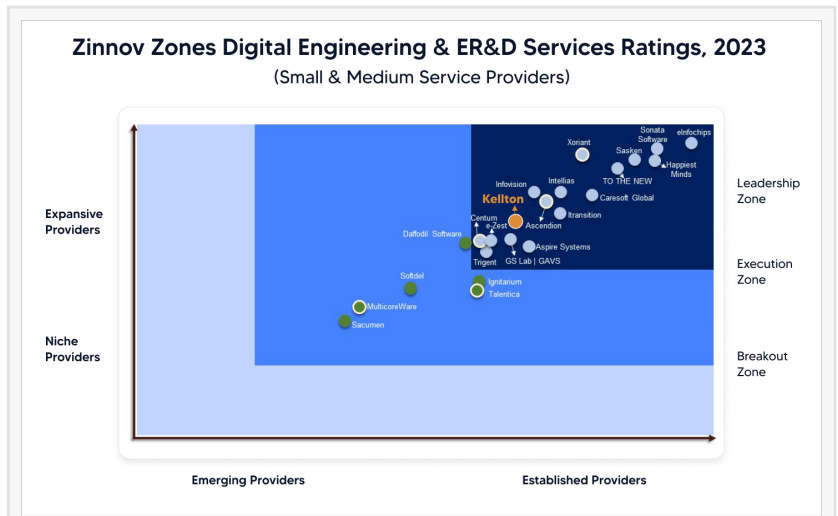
Zinnov Zones Digital Engineering & ER&D Services Ratings, 2023

(Small & Medium Service Providers)

Expansive Providers

Niche Providers

Leadership Zone

Execution Zone

Breakout Zone

Xoriant

Sonata Software

elnfochips

Sasken

Happiest Minds

TO THE NEW

Infovision

Intellias

Caresoft Global

Kellton

Itransition

Centum

e-Zest

Ascendion

Daffodil Software

Aspire Systems

Tngent

GS Lab | GAVS

Softdel

Ignitarium

Talentica

MulticoreWare

Sacumen

Emerging Providers

Established Providers